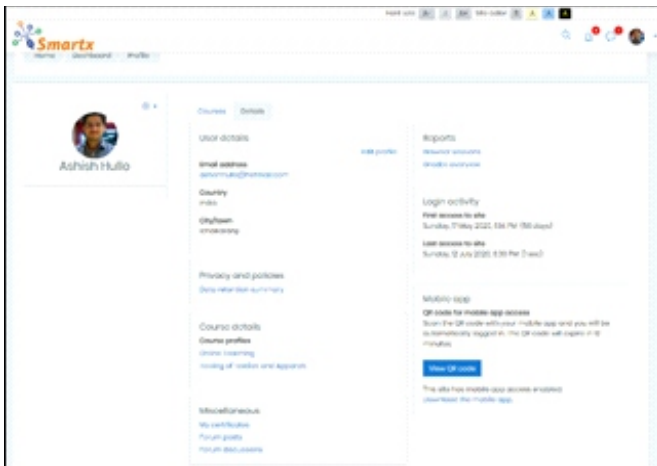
Font size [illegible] Site color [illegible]

Smartx

Home Dashboard Profile

Ashish Hullo

Courses Details

User details

Edit profile

Email address

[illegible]

Country

India

City/town

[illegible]

Privacy and policies

Data retention summary

Course details

Course profiles

Online Learning

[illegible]

Miscellaneous

My certificates

Forum posts

Forum discussions

Reports

Browser sessions

Grades overview

Login activity

First access to site

Sunday, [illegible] 2020, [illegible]

Last access to site

Sunday, 12 July 2020, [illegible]

Mobile app

QR code for mobile app access

Scan the QR code with your mobile app and you will be automatically logged in. The QR code will expire in 10 minutes.

View QR code

This site has mobile app access enabled.

Download the mobile app.